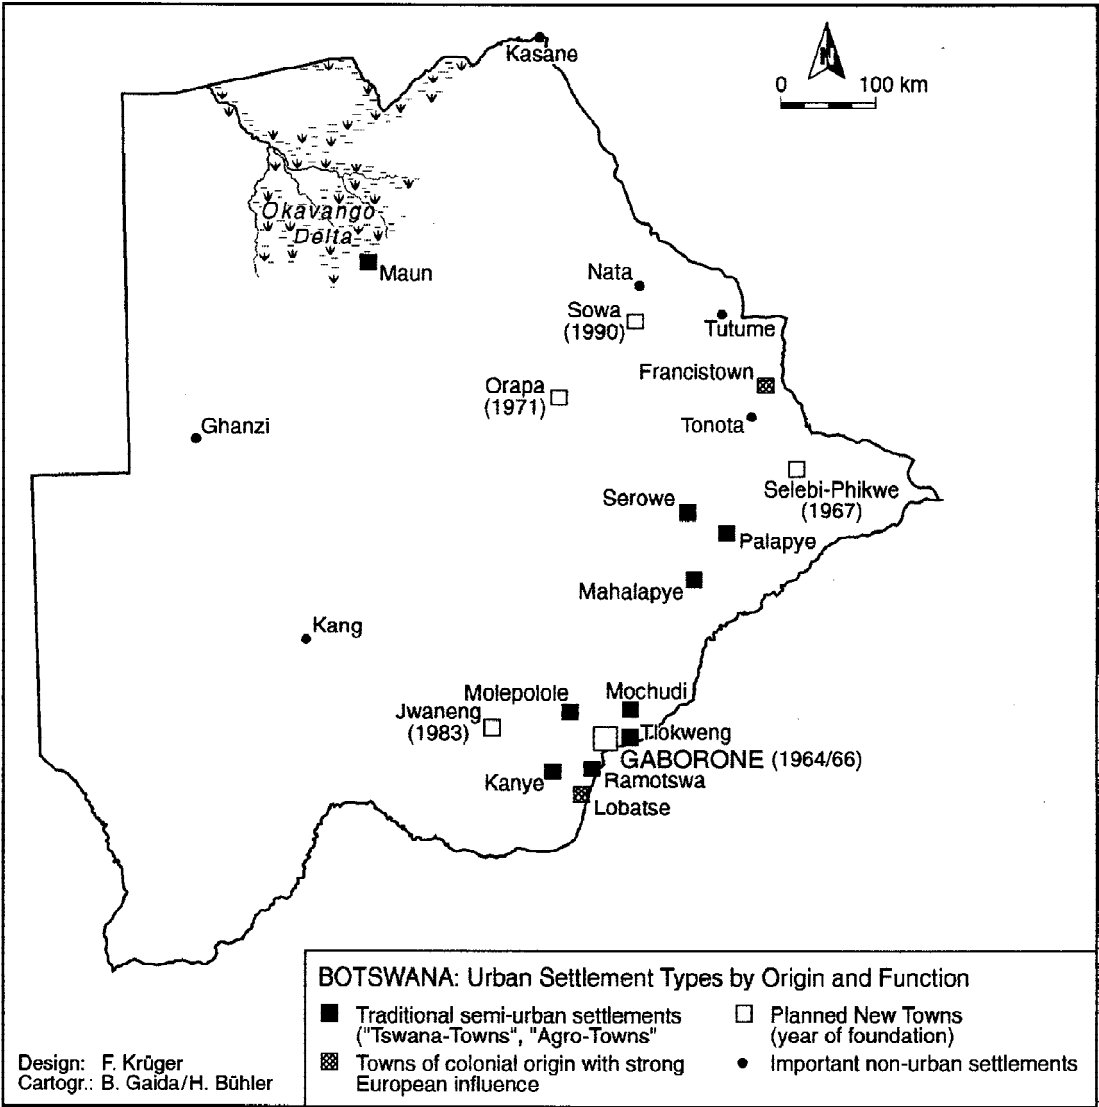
Kasane

N

0 100 km

Okavango Delta

Maun

Nata

Sowa (1990)

Tutume

Francistown

Orapa (1971)

Tonota

Ghanzi

Selebi-Phikwe (1967)

Serowe

Palapye

Mahalapye

Kang

Molepolole

Mochudi

Jwaneng (1983)

Tlokweng

GABORONE (1964/66)

Kanye

Ramotswa

Lobatse

BOTSWANA: Urban Settlement Types by Origin and Function

Traditional semi-urban settlements ("Tswana-Towns", "Agro-Towns"

Towns of colonial origin with strong European influence

Planned New Towns (year of foundation)

Important non-urban settlements

Design: F. Krüger
Cartogr.: B. Gaida/H. Bühler